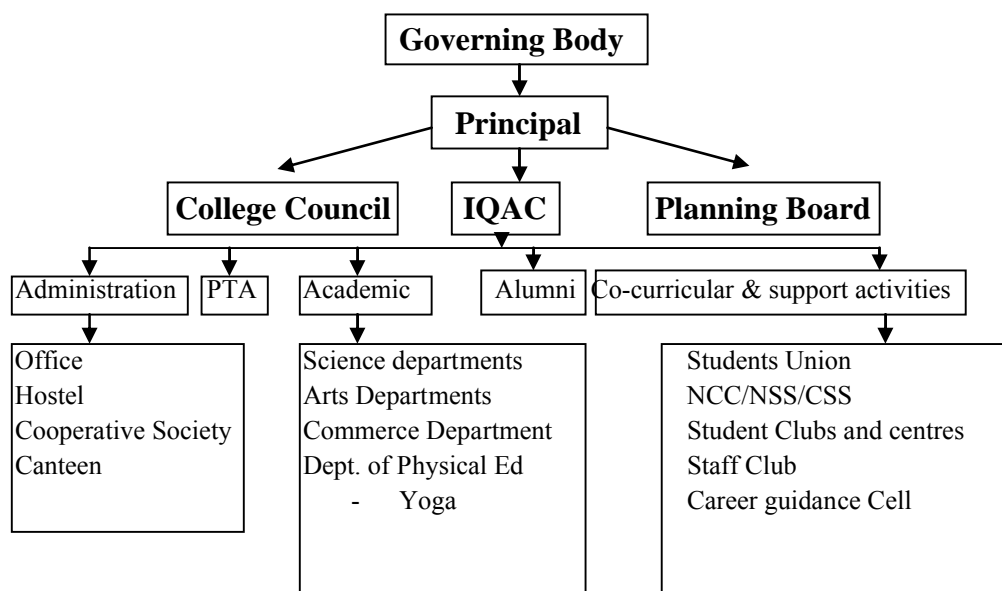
Governing Body

Principal

College Council

IQAC

Planning Board

Administration

PTA

Academic

Alumni

Co-curricular & support activities

Office
Hostel
Cooperative Society
Canteen

Science departments
Arts Departments
Commerce Department
Dept. of Physical Ed
- Yoga

Students Union
NCC/NSS/CSS
Student Clubs and centres
Staff Club
Career guidance Cell